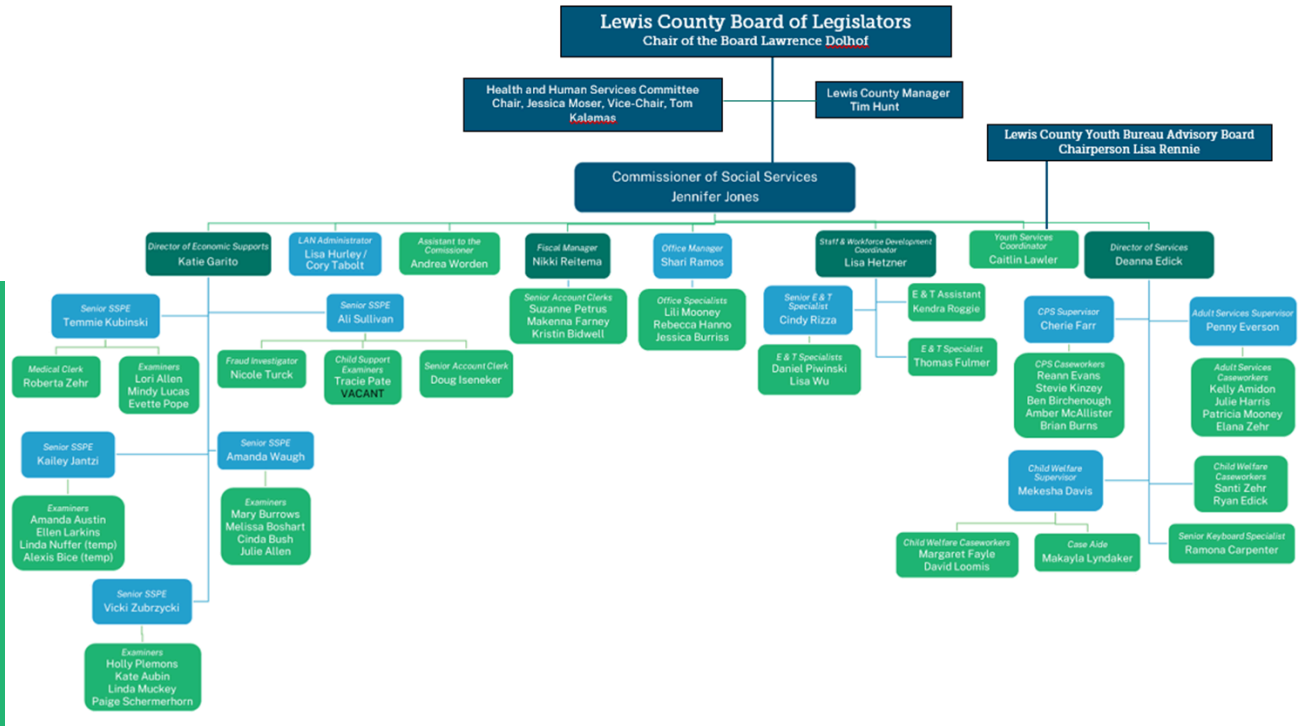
Lewis County Board of Legislators
Chair of the Board Lawrence Dolhof

Health and Human Services Committee
Chair, Jessica Moser, Vice-Chair, Tom Kalamas

Lewis County Manager
Tim Hunt

Lewis County Youth Bureau Advisory Board
Chairperson Lisa Rennie

Commissioner of Social Services
Jennifer Jones

Director of Economic Supports
Katie Garito

LAN Administrator
Lisa Hurley / Cory Tabolt

Assistant to the Comissioner
Andrea Worden

Fiscal Manager
Nikki Reitema

Office Manager
Shari Ramos

Staff & Workforce Development Coordinator
Lisa Hetzner

Youth Services Coordinator
Caitlin Lawler

Director of Services
Deanna Edick

Senior SSPE
Temmie Kubinski

Senior SSPE
Ali Sullivan

Senior Account Clerks
Suzanne Petrus
Makenna Farney
Kristin Bidwell

Office Specialists
Lili Mooney
Rebecca Hanno
Jessica Burriss

Senior E & T Specialist
Cindy Rizza

E & T Assistant
Kendra Roggie

E & T Specialist
Thomas Fulmer

E & T Specialists
Daniel Piwinski
Lisa Wu

Medical Clerk
Roberta Zehr

Examiners
Lori Allen
Mindy Lucas
Evette Pope

Fraud Investigator
Nicole Turck

Child Support Examiners
Tracie Pate
VACANT

Senior Account Clerk
Doug Iseneker

CPS Supervisor
Cherie Farr

Adult Services Supervisor
Penny Everson

CPS Caseworkers
Reann Evans
Stevie Kinzey
Ben Birchenough
Amber McAllister
Brian Burns

Adult Services Caseworkers
Kelly Amidon
Julie Harris
Patricia Mooney
Elana Zehr

Senior SSPE
Kailey Jantzi

Senior SSPE
Amanda Waugh

Examiners
Amanda Austin
Ellen Larkins
Linda Nuffer (temp)
Alexis Bice (temp)

Examiners
Mary Burrows
Melissa Boshart
Cinda Bush
Julie Allen

Child Welfare Supervisor
Mekesha Davis

Child Welfare Caseworkers
Santi Zehr
Ryan Edick

Child Welfare Caseworkers
Margaret Fayle
David Loomis

Case Aide
Makayla Lyndaker

Senior Keyboard Specialist
Ramona Carpenter

Senior SSPE
Vicki Zubrzycki

Examiners
Holly Plemons
Kate Aubin
Linda Muckey
Paige Schermerhorn